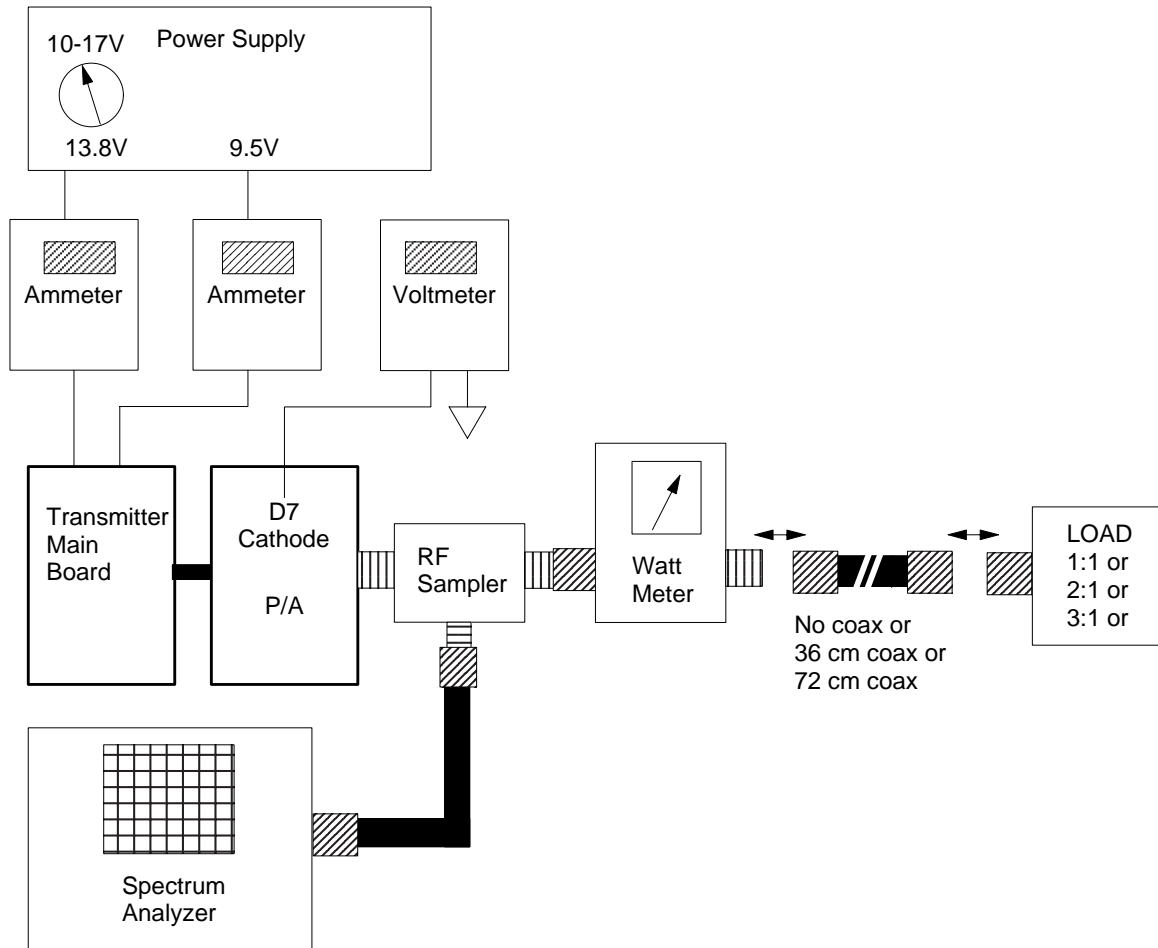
10-17V

Power Supply

13.8V

9.5V

Ammeter

Ammeter

Voltmeter

Transmitter Main Board

D7 Cathode

P/A

RF Sampler

Watt Meter

LOAD
1:1 or
2:1 or
3:1 or

No coax or
36 cm coax or
72 cm coax

Spectrum Analyzer